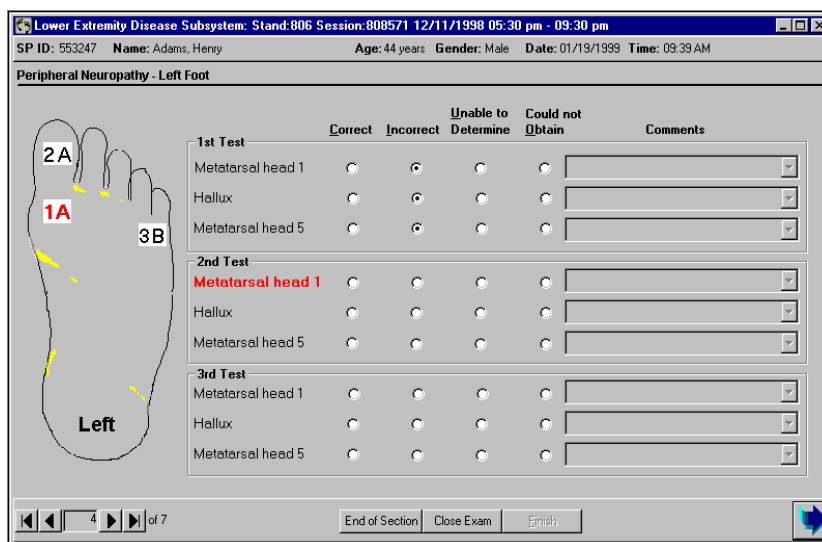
Lower Extremity Disease Subsystem: Stand:806 Session:808571 12/11/1998 05:30 pm - 09:30 pm

SP ID: 553247 Name: Adams, Henry Age: 44 years Gender: Male Date: 01/19/1999 Time: 09:39 AM

Peripheral Neuropathy - Left Foot

2A
1A
3B
Left

| | Correct | Incorrect | Unable to Determine | Could not Obtain | Comments |
|---|---|---|---|---|---|
| 1st Test | | | | | |
| Metatarsal head 1 | ○ | ⊙ | ○ | ○ | |
| Hallux | ○ | ⊙ | ○ | ○ | |
| Metatarsal head 5 | ○ | ⊙ | ○ | ○ | |
| 2nd Test | | | | | |
| Metatarsal head 1 | ○ | ○ | ○ | ○ | |
| Hallux | ○ | ○ | ○ | ○ | |
| Metatarsal head 5 | ○ | ○ | ○ | ○ | |
| 3rd Test | | | | | |
| Metatarsal head 1 | ○ | ○ | ○ | ○ | |
| Hallux | ○ | ○ | ○ | ○ | |
| Metatarsal head 5 | ○ | ○ | ○ | ○ | |

4 of 7

End of Section Close Exam Finish